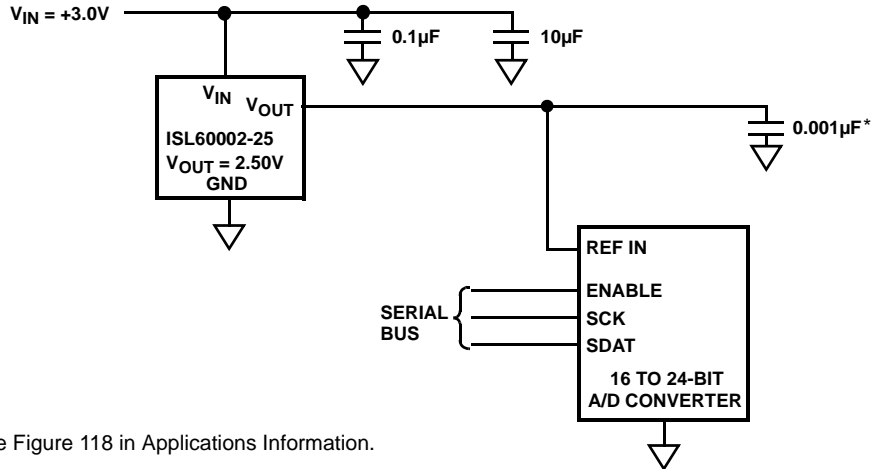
$V_{IN}$ = +3.0V

0.1µF

10µF

$V_{IN}$ $V_{OUT}$

ISL60002-25

$V_{OUT}$ = 2.50V

GND

0.001µF*

REF IN

ENABLE

SCK

SDAT

SERIAL BUS

16 TO 24-BIT A/D CONVERTER

e Figure 118 in Applications Information.